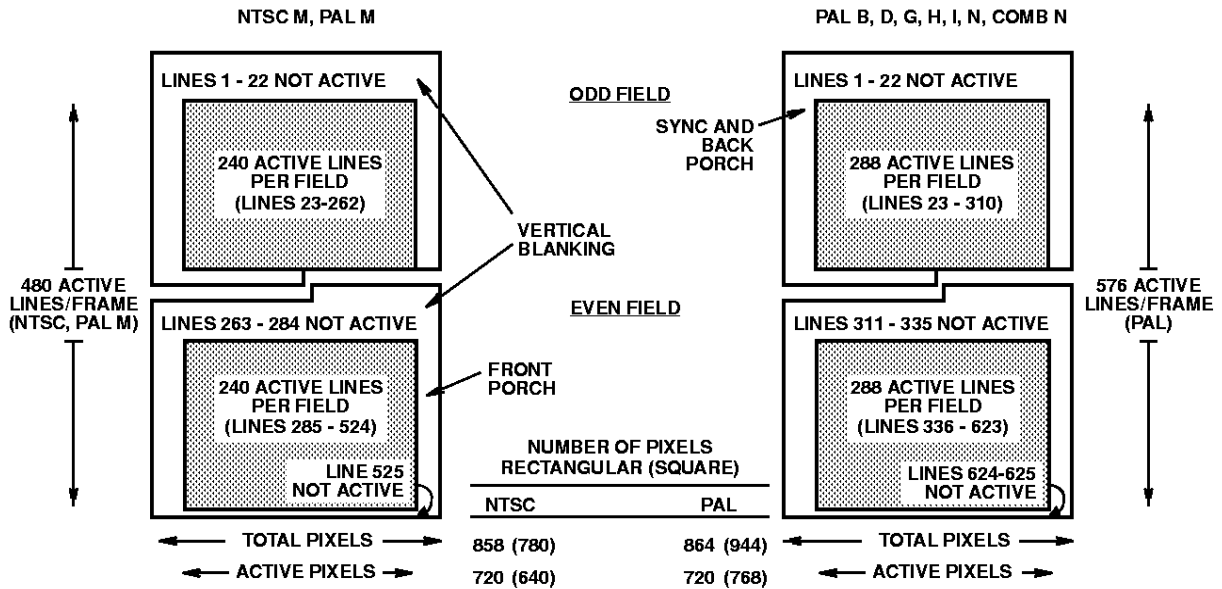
NTSC M, PAL M

PAL B, D, G, H, I, N, COMB N

LINES 1 - 22 NOT ACTIVE

240 ACTIVE LINES PER FIELD (LINES 23-262)

ODD FIELD

SYNC AND BACK PORCH

LINES 1 - 22 NOT ACTIVE

288 ACTIVE LINES PER FIELD (LINES 23 - 310)

VERTICAL BLANKING

480 ACTIVE LINES/FRAME (NTSC, PAL M)

576 ACTIVE LINES/FRAME (PAL)

LINES 263 - 284 NOT ACTIVE

EVEN FIELD

LINES 311 - 335 NOT ACTIVE

FRONT PORCH

240 ACTIVE LINES PER FIELD (LINES 285 - 524)

288 ACTIVE LINES PER FIELD (LINES 336 - 623)

LINE 525 NOT ACTIVE

LINES 624-625 NOT ACTIVE

NUMBER OF PIXELS RECTANGULAR (SQUARE)

| NTSC | PAL |
|---|---|
| 858 (780) | 864 (944) |
| 720 (640) | 720 (768) |

TOTAL PIXELS

ACTIVE PIXELS

TOTAL PIXELS

ACTIVE PIXELS